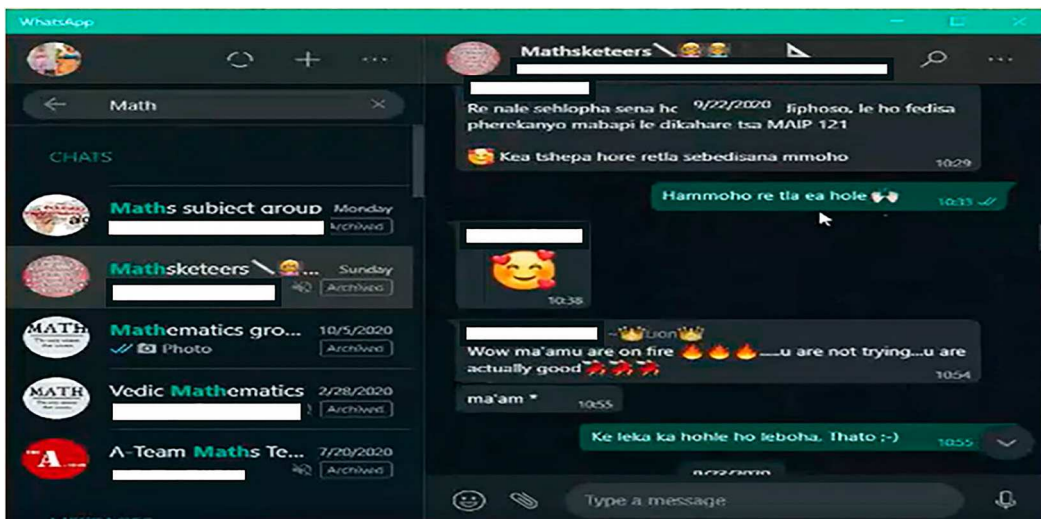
WhatsApp

Math

CHATS

Maths subject group Monday
Archived

Mathsketeers📐🧑‍🎓... Sunday
Archived

MATH
Mathematics gro... 10/5/2020
✓✓ 📷 Photo
Archived

MATH
Vedic Mathematics 2/28/2020
Archived

A-Team Maths Te... 7/20/2020
Archived

Mathsketeers📐🧑‍🎓🧑‍🎓 📐

Re nale sehlopha sena ho 9/22/2020 Jiphoso, le ho fedisa pherekanyo mabapi le dikahare tsa MAIP 121

🥰 Kea tshepa hore retla sebedisana mmoho 10:29

Hammoho re tla ea hole 🙌 10:33 ✓✓

🥰 10:38

~👑Lion👑
Wow ma'amu are on fire 🔥🔥🔥.....u are not trying...u are actually good🌶🌶🌶 10:54

ma'am * 10:55

Ke leka ka hohle ho leboha, Thato ;-) 10:55

Type a message